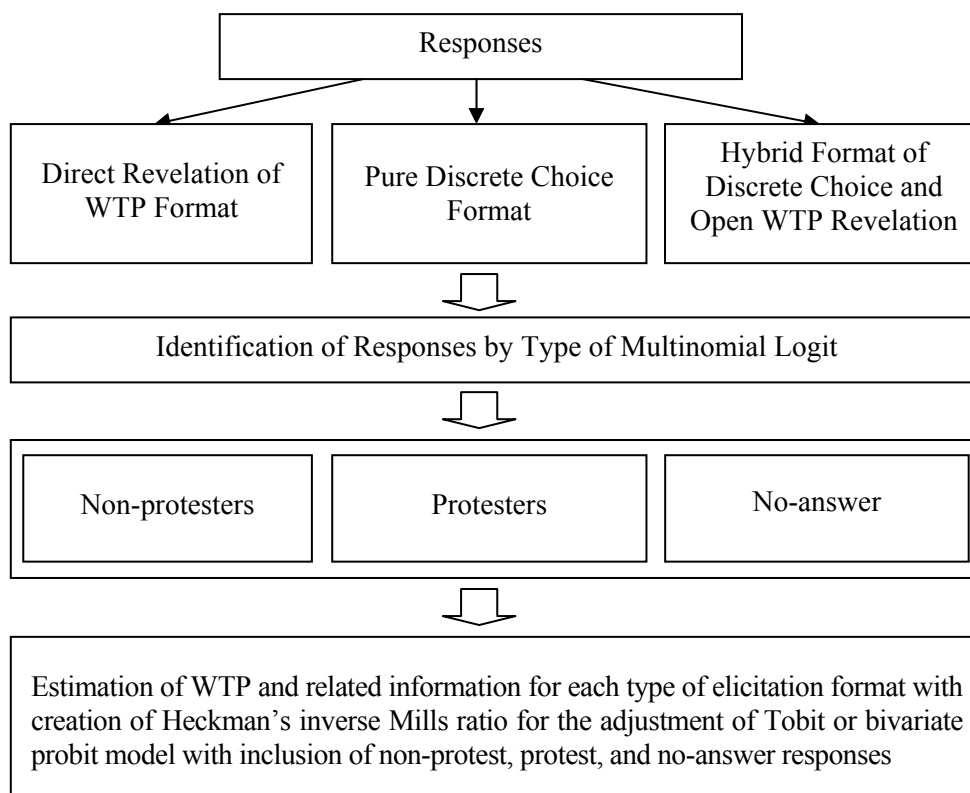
Responses

Direct Revelation of WTP Format

Pure Discrete Choice Format

Hybrid Format of Discrete Choice and Open WTP Revelation

Identification of Responses by Type of Multinomial Logit

Non-protesters

Protesters

No-answer

Estimation of WTP and related information for each type of elicitation format with creation of Heckman's inverse Mills ratio for the adjustment of Tobit or bivariate probit model with inclusion of non-protest, protest, and no-answer responses